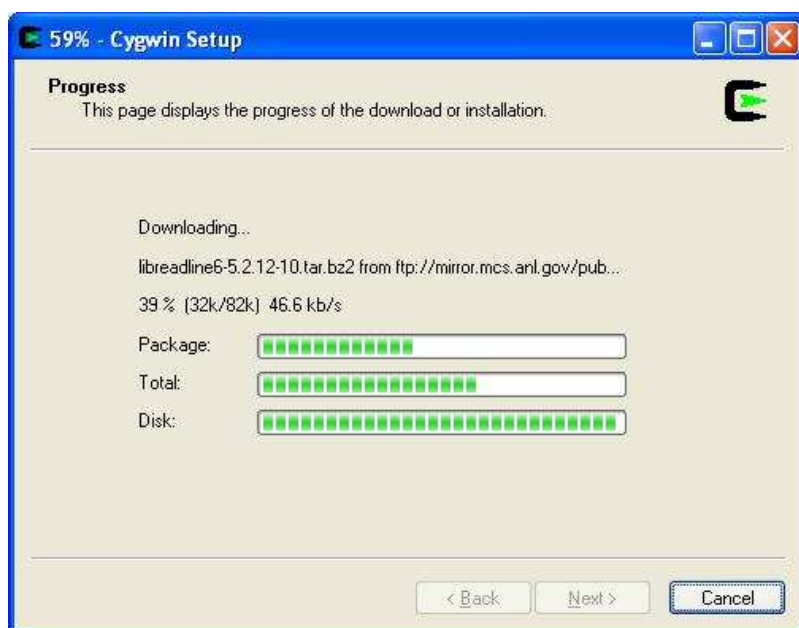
59% - Cygwin Setup

Progress
This page displays the progress of the download or installation.

Downloading...

libreadline6-5.2.12-10.tar.bz2 from ftp://mirror.mcs.anl.gov/pub...

39 % (32k/82k) 46.6 kb/s

Package:

Total:

Disk:

< Back
Next >
Cancel